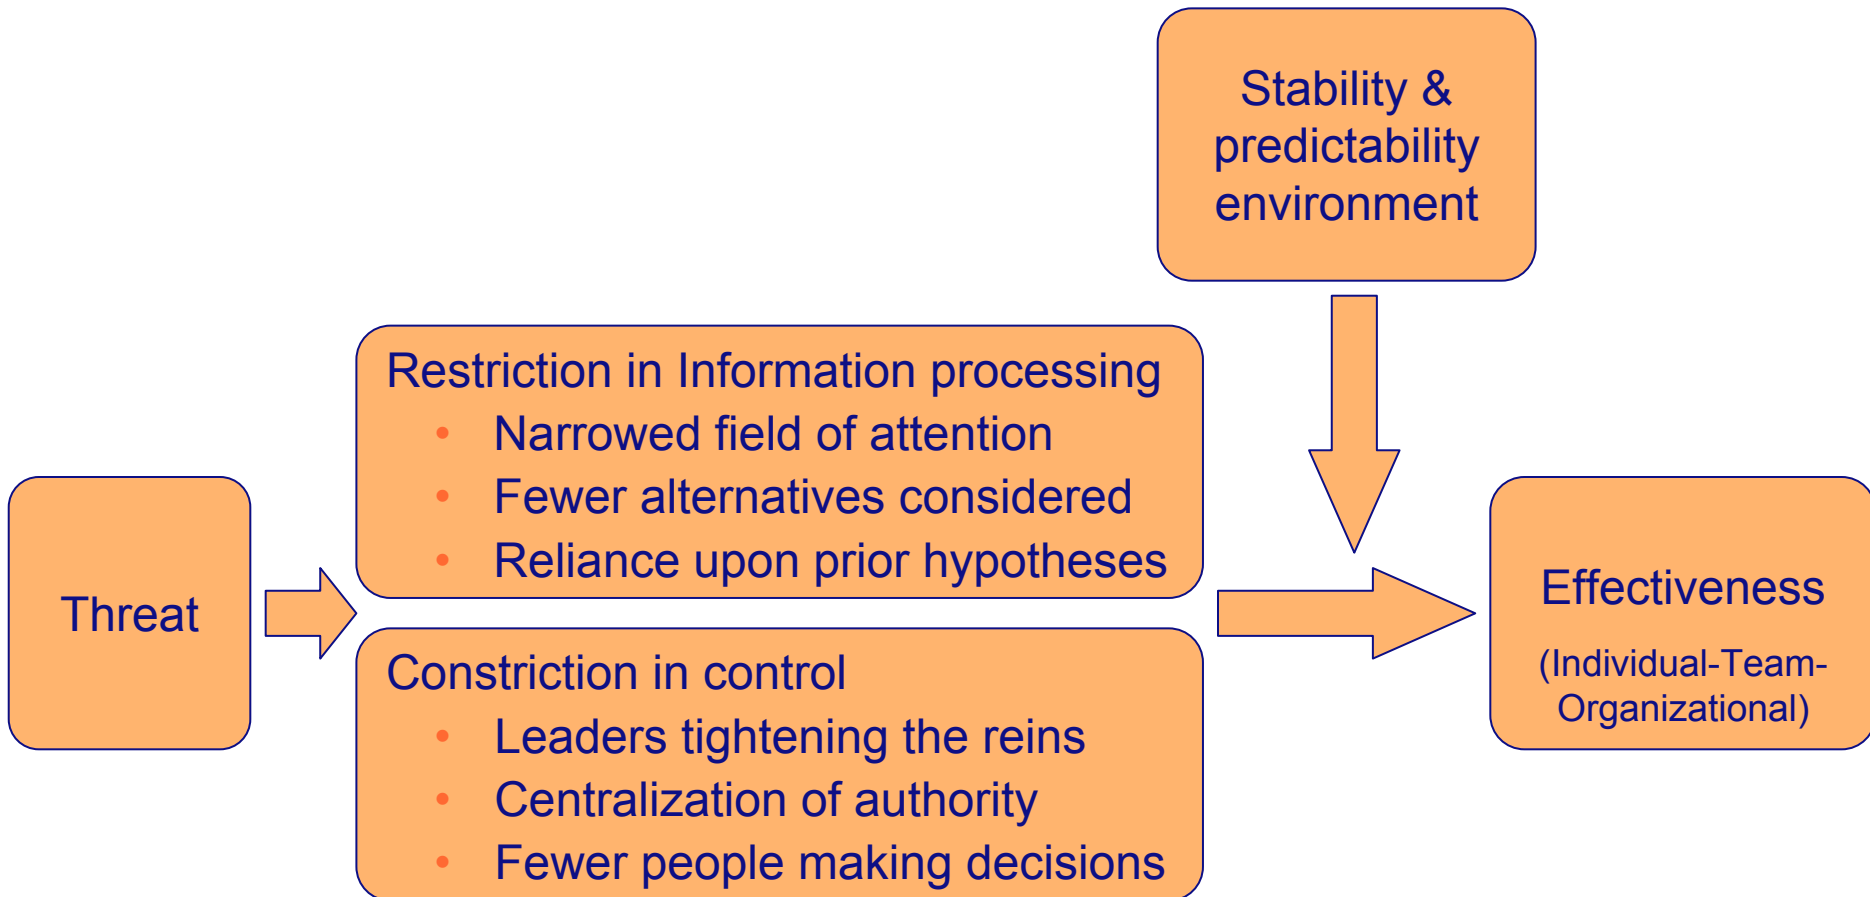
Stability & predictability environment

Threat

Restriction in Information processing
• Narrowed field of attention
• Fewer alternatives considered
• Reliance upon prior hypotheses

Constriction in control
• Leaders tightening the reins
• Centralization of authority
• Fewer people making decisions

Effectiveness
(Individual-Team-Organizational)